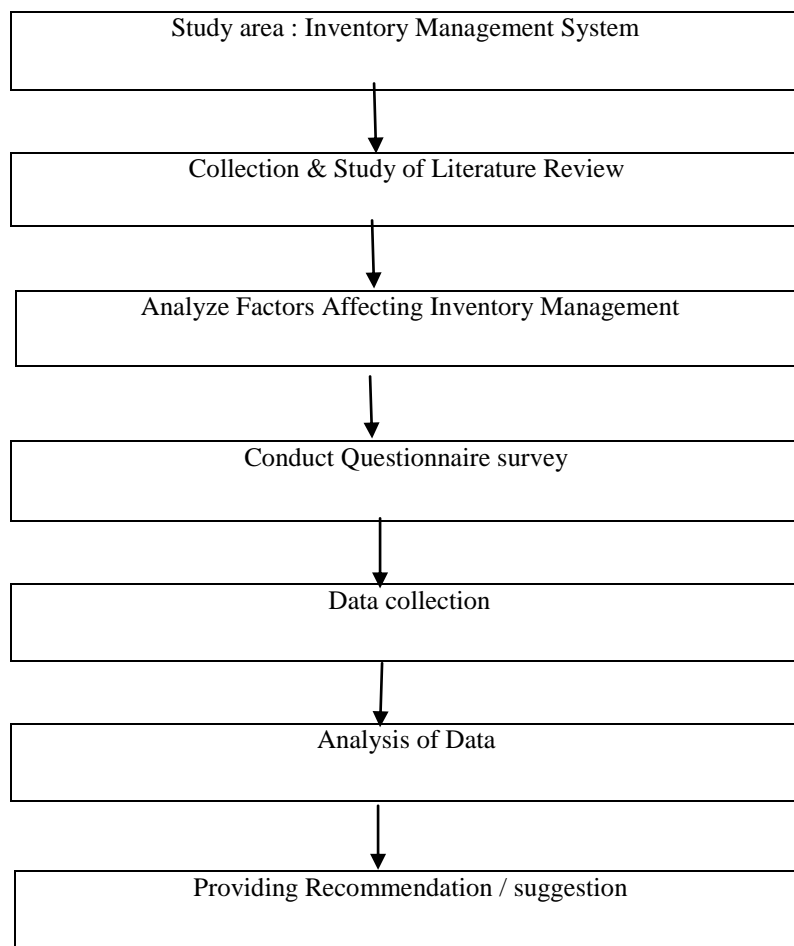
Study area : Inventory Management System

Collection & Study of Literature Review

Analyze Factors Affecting Inventory Management

Conduct Questionnaire survey

Data collection

Analysis of Data

Providing Recommendation / suggestion